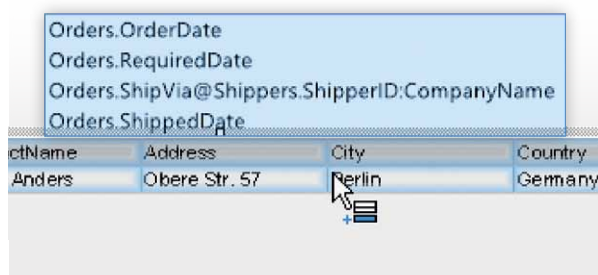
Orders.OrderDate
Orders.RequiredDate
Orders.ShipVia@Shippers.ShipperID:CompanyName
Orders.ShippedDate

| ctName | Address | City | Country |
|---|---|---|---|
| Anders | Obere Str. 57 | Berlin | Germany |